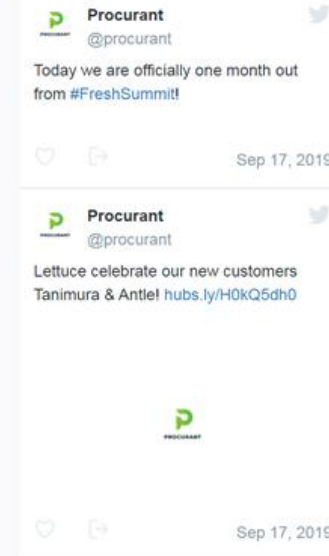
P PROCURANT
Procurant
@procurant

Today we are officially one month out from #FreshSummit!

Sep 17, 2019

P PROCURANT
Procurant
@procurant

Lettuce celebrate our new customers Tanimura & Antle! hubs.ly/H0kQ5dh0

P PROCURANT

Sep 17, 2019